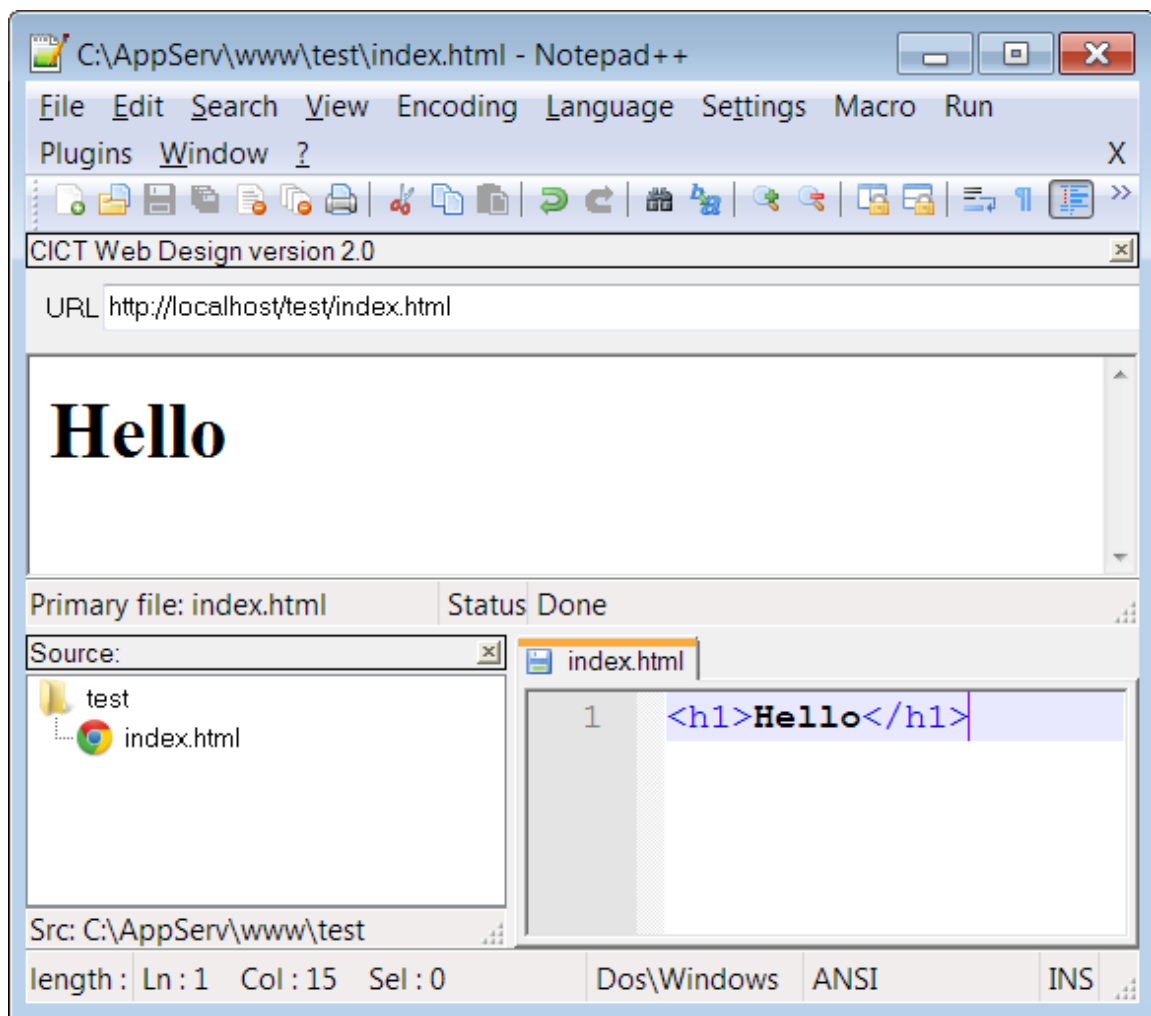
C:\AppServ\www\test\index.html - Notepad++

File Edit Search View Encoding Language Settings Macro Run Plugins Window ? X

CICT Web Design version 2.0

URL http://localhost/test/index.html

Hello

Primary file: index.html Status Done

Source:

test
index.html

Src: C:\AppServ\www\test

index.html

1 <h1>Hello</h1>

length : Ln : 1 Col : 15 Sel : 0 Dos\Windows ANSI INS